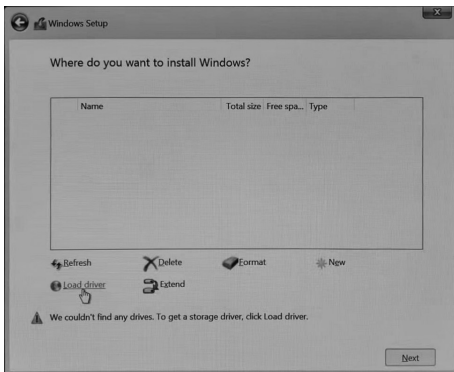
Windows Setup

Where do you want to install Windows?

| Name | Total size | Free spa... | Type |
|---|---|---|---|

Refresh
Delete
Format
New
Load driver
Extend

We couldn't find any drives. To get a storage driver, click Load driver.

Next